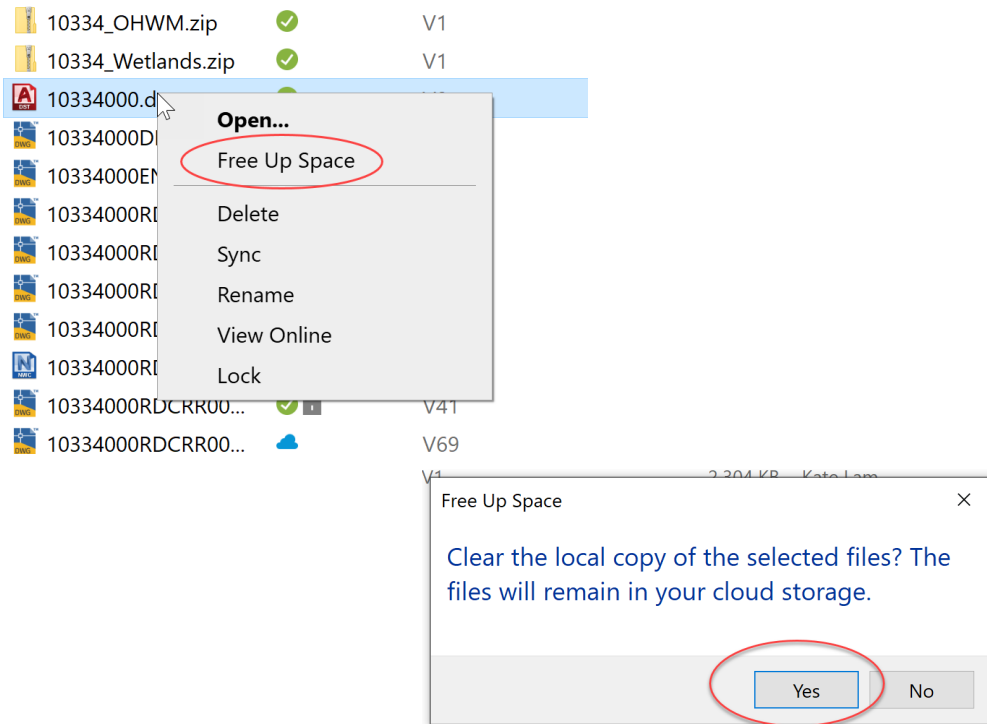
10334_OHWM.zip V1
10334_Wetlands.zip V1
10334000.d
10334000D
10334000EN
10334000RD
10334000RD
10334000RD
10334000RD
10334000RD
10334000RDCRR00... V41
10334000RDCRR00... V69
V1 2,304 KB Kate Lam

Open...
Free Up Space
Delete
Sync
Rename
View Online
Lock

Free Up Space ×
Clear the local copy of the selected files? The files will remain in your cloud storage.
Yes No